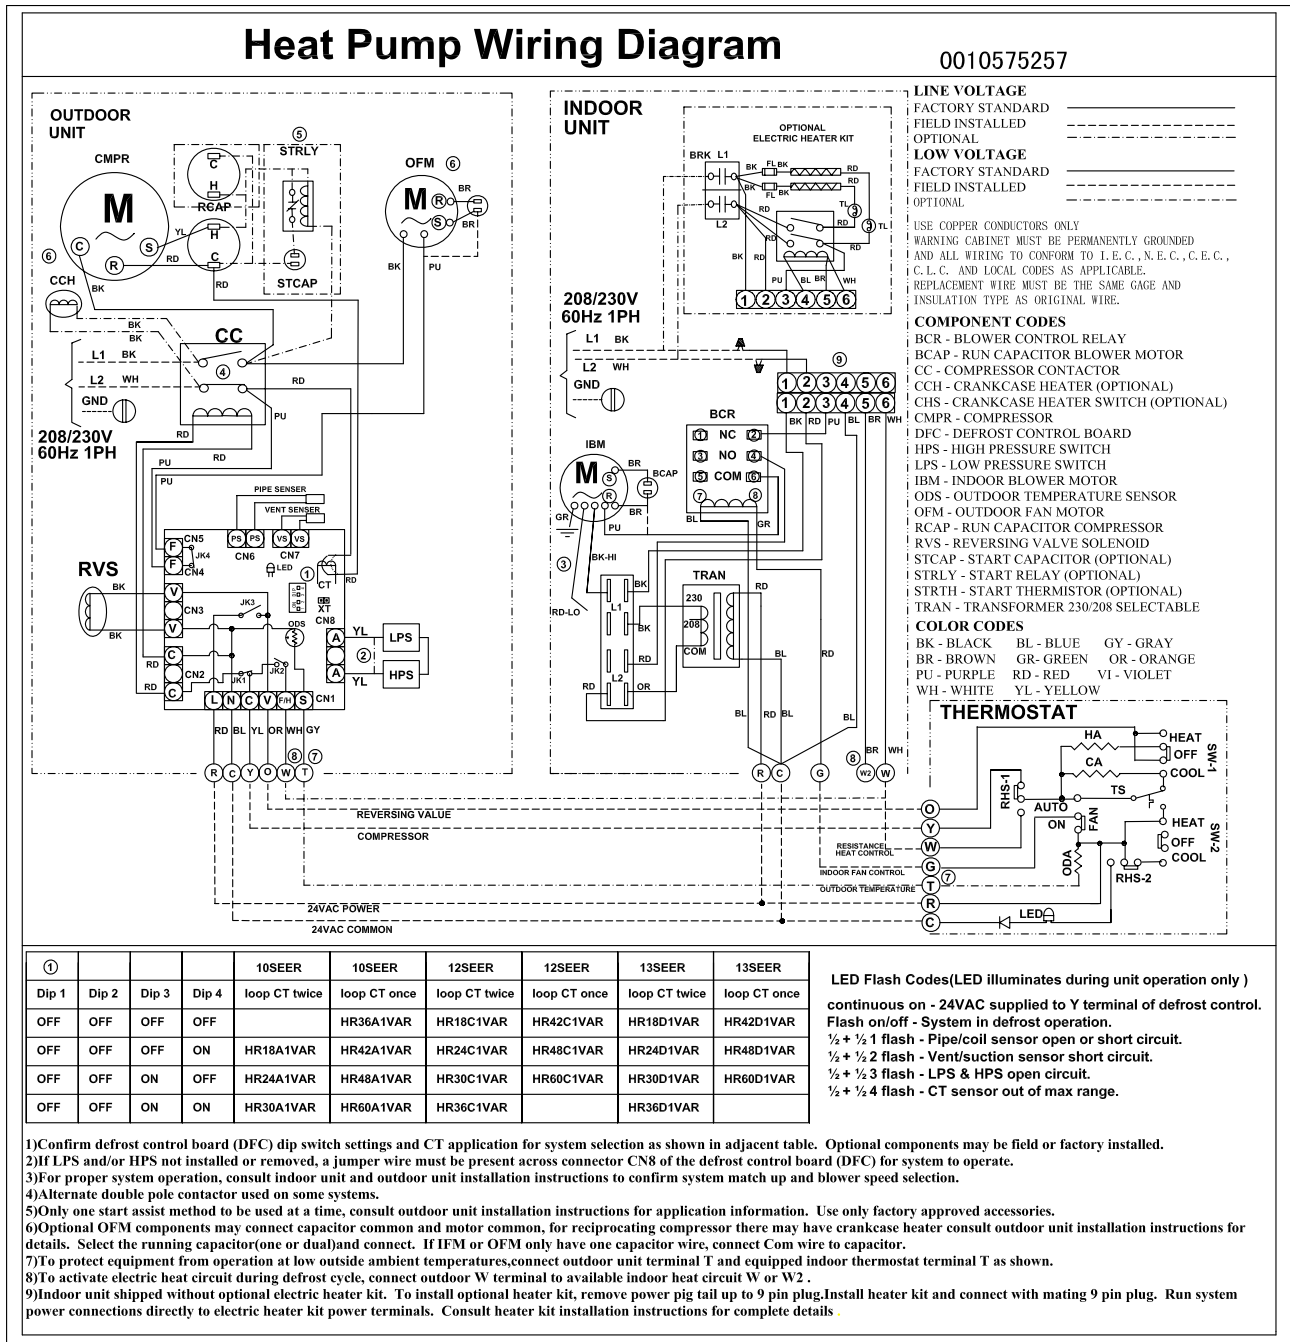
Heat Pump Wiring Diagram

0010575257

OUTDOOR UNIT

CMPR

M

C S R

YL RD

⑤ STRLY

C H RCAP H C

RD

STCAP

OFM ⑥

M

BR BR

BK PU

⑥ CCH

BK

BK BK

CC

④

L1 BK

L2 WH

GND

RD

PU

208/230V 60Hz 1PH

RD RD

PU PU

PIPE SENSER

VENT SENSER

PS PS VS VS

CN5 CN6 CN7

F JK4 F CN4

LED

① CT

XT CN8

RVS

BK V CN3 V BK

JK3

ODS

A YL LPS

② A YL HPS

C CN2 C C

RD RD

JK1 JK2

L N C Y F/H S CN1

RD BL YL OR WH GY

⑧ ⑦

R C Y O W T

INDOOR UNIT

OPTIONAL ELECTRIC HEATER KIT

BRK L1

FL BK RD

FL BK RD

L2 RD TL

⑨ TL

BK RD RD

BK PU BL BR WH

1 2 3 4 5 6

208/230V 60Hz 1PH

L1 BK

L2 WH

GND

A

⑨

1 2 3 4 5 6

1 2 3 4 5 6

BK RD PU BL BR WH

BCR

① NC ②

③ NO ④

⑤ COM ⑥

⑦ ⑧

IBM

M

BR BCAP

GR PU

BL GR

BK-HI

③

RD-LO

L1 BK

TRAN

230

208

COM

BK

RD

L2 RD

RD OR

BL RD BL

BL RD

BL

⑧ BR WH

R C G W2 W

LINE VOLTAGE

FACTORY STANDARD

FIELD INSTALLED

OPTIONAL

LOW VOLTAGE

FACTORY STANDARD

FIELD INSTALLED

OPTIONAL

USE COPPER CONDUCTORS ONLY
WARNING CABINET MUST BE PERMANENTLY GROUNDED
AND ALL WIRING TO CONFORM TO I.E.C.,N.E.C.,C.E.C., C.L.C. AND LOCAL CODES AS APPLICABLE.
REPLACEMENT WIRE MUST BE THE SAME GAGE AND INSULATION TYPE AS ORIGINAL WIRE.

COMPONENT CODES

BCR - BLOWER CONTROL RELAY
BCAP - RUN CAPACITOR BLOWER MOTOR
CC - COMPRESSOR CONTACTOR
CCH - CRANKCASE HEATER (OPTIONAL)
CHS - CRANKCASE HEATER SWITCH (OPTIONAL)
CMPR - COMPRESSOR
DFC - DEFROST CONTROL BOARD
HPS - HIGH PRESSURE SWITCH
LPS - LOW PRESSURE SWITCH
IBM - INDOOR BLOWER MOTOR
ODS - OUTDOOR TEMPERATURE SENSOR
OFM - OUTDOOR FAN MOTOR
RCAP - RUN CAPACITOR COMPRESSOR
RVS - REVERSING VALVE SOLENOID
STCAP - START CAPACITOR (OPTIONAL)
STRLY - START RELAY (OPTIONAL)
STRTH - START THERMISTOR (OPTIONAL)
TRAN - TRANSFORMER 230/208 SELECTABLE

COLOR CODES

BK - BLACK BL - BLUE GY - GRAY
BR - BROWN GR- GREEN OR - ORANGE
PU - PURPLE RD - RED VI - VIOLET
WH - WHITE YL - YELLOW

THERMOSTAT

HA HEAT OFF COOL SW-1

CA

RHS-1 TS

AUTO ON FAN

HEAT OFF COOL SW-2

ODA RHS-2

O Y W G T R C

REVERSING VALUE

COMPRESSOR

RESISTANCEL HEAT CONTROL

INDOOR FAN CONTROL

OUTDOOR TEMPERATURE ⑦

24VAC POWER

24VAC COMMON

LED

| ① | | | | 10SEER | 10SEER | 12SEER | 12SEER | 13SEER | 13SEER |
|---|---|---|---|---|---|---|---|---|---|
| Dip 1 | Dip 2 | Dip 3 | Dip 4 | loop CT twice | loop CT once | loop CT twice | loop CT once | loop CT twice | loop CT once |
| OFF | OFF | OFF | OFF | | HR36A1VAR | HR18C1VAR | HR42C1VAR | HR18D1VAR | HR42D1VAR |
| OFF | OFF | OFF | ON | HR18A1VAR | HR42A1VAR | HR24C1VAR | HR48C1VAR | HR24D1VAR | HR48D1VAR |
| OFF | OFF | ON | OFF | HR24A1VAR | HR48A1VAR | HR30C1VAR | HR60C1VAR | HR30D1VAR | HR60D1VAR |
| OFF | OFF | ON | ON | HR30A1VAR | HR60A1VAR | HR36C1VAR | | HR36D1VAR | |

LED Flash Codes(LED illuminates during unit operation only )

continuous on - 24VAC supplied to Y terminal of defrost control.
Flash on/off - System in defrost operation.
$\frac{1}{2}$ + $\frac{1}{2}$ 1 flash - Pipe/coil sensor open or short circuit.
$\frac{1}{2}$ + $\frac{1}{2}$ 2 flash - Vent/suction sensor short circuit.
$\frac{1}{2}$ + $\frac{1}{2}$ 3 flash - LPS & HPS open circuit.
$\frac{1}{2}$ + $\frac{1}{2}$ 4 flash - CT sensor out of max range.

1)Confirm defrost control board (DFC) dip switch settings and CT application for system selection as shown in adjacent table. Optional components may be field or factory installed.
2)If LPS and/or HPS not installed or removed, a jumper wire must be present across connector CN8 of the defrost control board (DFC) for system to operate.
3)For proper system operation, consult indoor unit and outdoor unit installation instructions to confirm system match up and blower speed selection.
4)Alternate double pole contactor used on some systems.
5)Only one start assist method to be used at a time, consult outdoor unit installation instructions for application information. Use only factory approved accessories.
6)Optional OFM components may connect capacitor common and motor common, for reciprocating compressor there may have crankcase heater consult outdoor unit installation instructions for details. Select the running capacitor(one or dual)and connect. If IFM or OFM only have one capacitor wire, connect Com wire to capacitor.
7)To protect equipment from operation at low outside ambient temperatures,connect outdoor unit terminal T and equipped indoor thermostat terminal T as shown.
8)To activate electric heat circuit during defrost cycle, connect outdoor W terminal to available indoor heat circuit W or W2 .
9)Indoor unit shipped without optional electric heater kit. To install optional heater kit, remove power pig tail up to 9 pin plug.Install heater kit and connect with mating 9 pin plug. Run system power connections directly to electric heater kit power terminals. Consult heater kit installation instructions for complete details